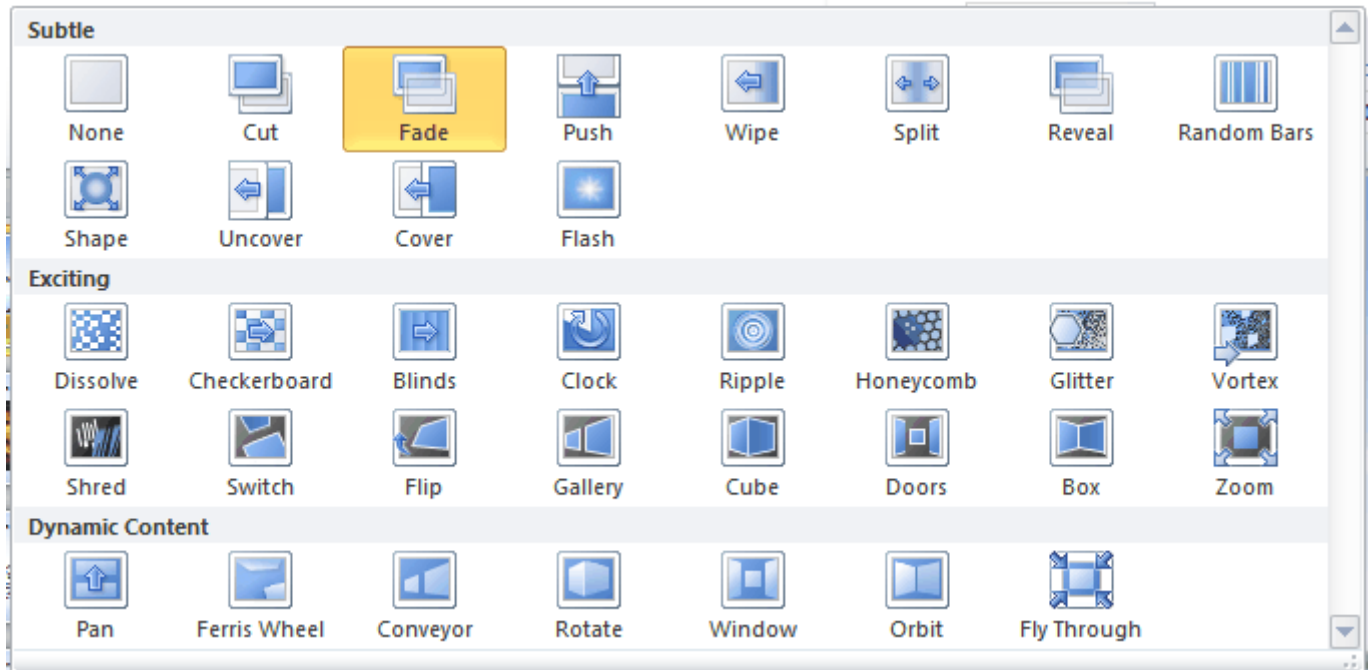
Subtle

None
Cut
Fade
Push
Wipe
Split
Reveal
Random Bars
Shape
Uncover
Cover
Flash

Exciting

Dissolve
Checkerboard
Blinds
Clock
Ripple
Honeycomb
Glitter
Vortex
Shred
Switch
Flip
Gallery
Cube
Doors
Box
Zoom

Dynamic Content

Pan
Ferris Wheel
Conveyor
Rotate
Window
Orbit
Fly Through